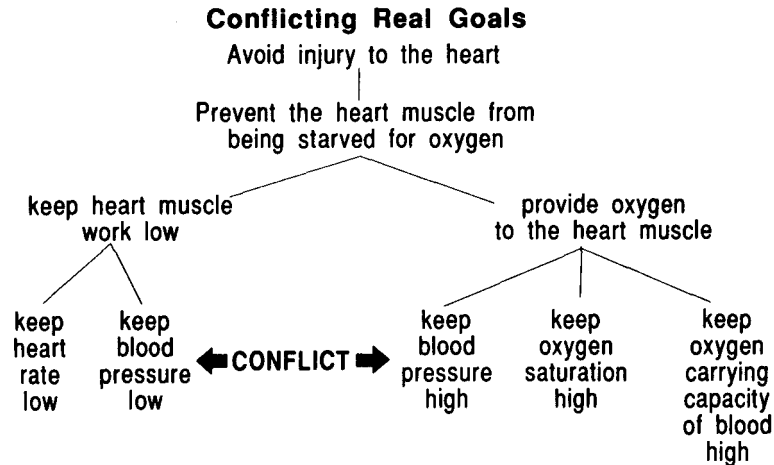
Conflicting Real Goals

Avoid injury to the heart

Prevent the heart muscle from being starved for oxygen

keep heart muscle work low

provide oxygen to the heart muscle

keep heart rate low

keep blood pressure low

CONFLICT

keep blood pressure high

keep oxygen saturation high

keep oxygen carrying capacity of blood high